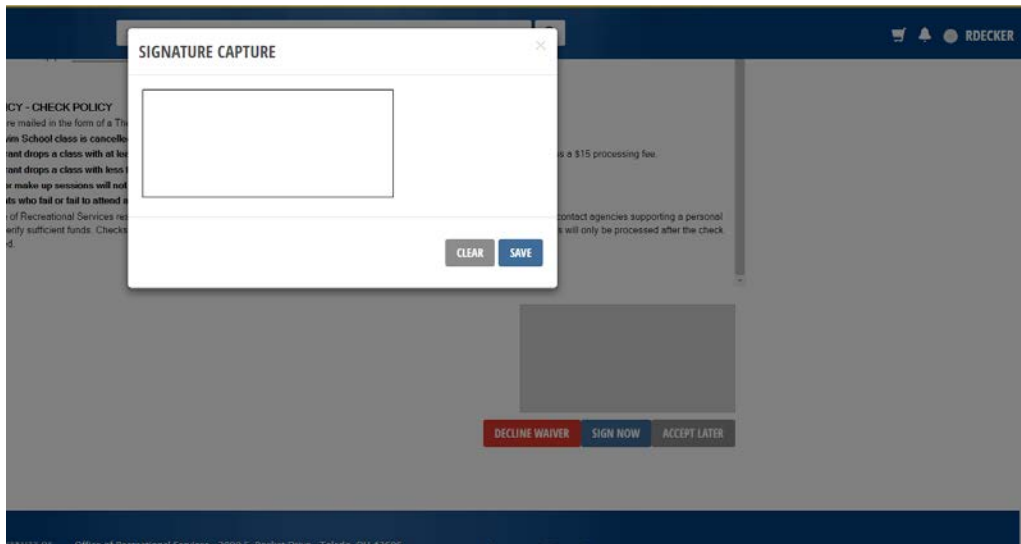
RDECKER

SIGNATURE CAPTURE

×

CLEAR SAVE

ICY - CHECK POLICY
re mailed in the form of a Th
vim School class is cancelle
rant drops a class with at le
rant drops a class with less
r make up sessions will not
ts who fail or fail to attend a
of Recreational Services re
erify sufficient funds. Checks
d.

s a $15 processing fee.

contact agencies supporting a personal
s will only be processed after the check

DECLINE WAIVER SIGN NOW ACCEPT LATER

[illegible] Office of Recreational Services · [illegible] Rocket Drive · Toledo, OH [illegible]